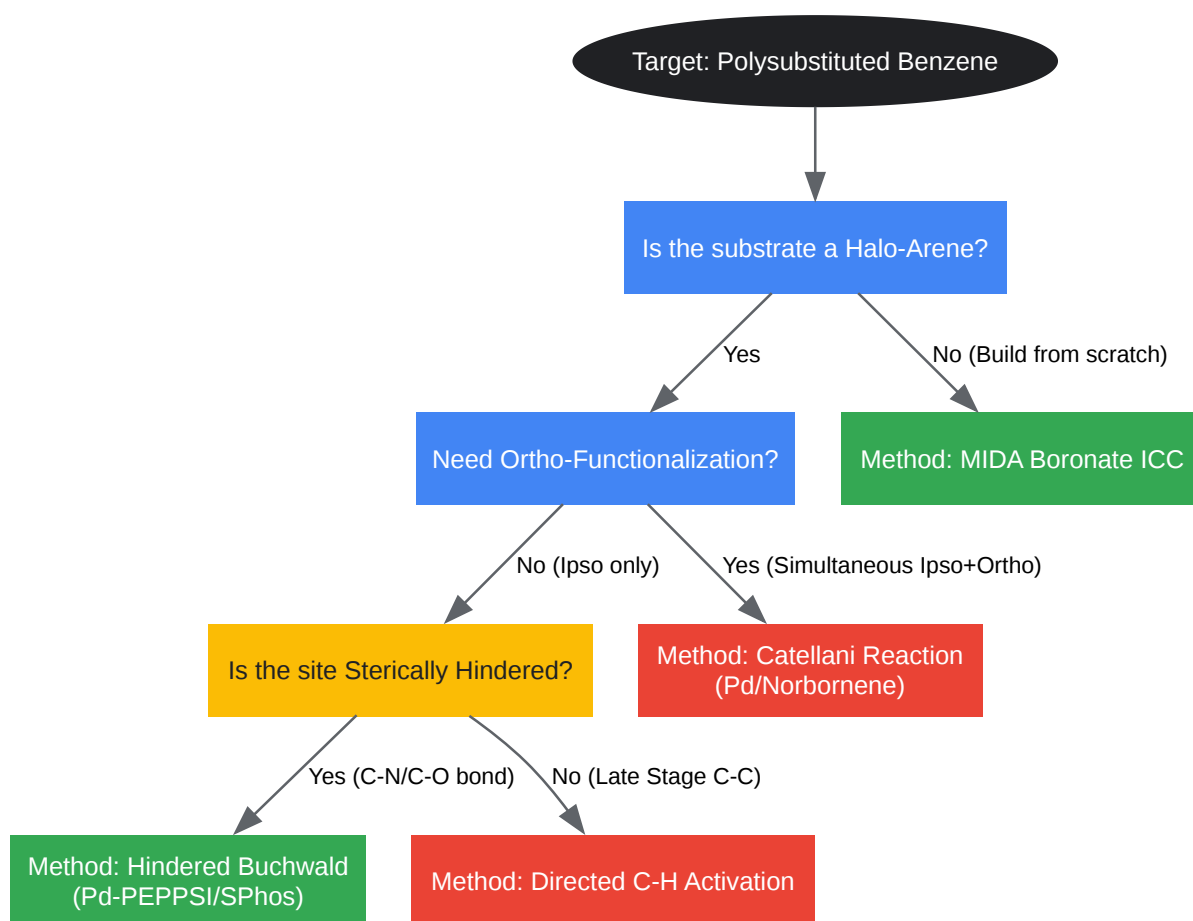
Target: Polysubstituted Benzene

Is the substrate a Halo-Arene?

Yes

No (Build from scratch)

Need Ortho-Functionalization?

Method: MIDA Boronate ICC

No (Ipso only)

Yes (Simultaneous Ipso+Ortho)

Is the site Sterically Hindered?

Method: Catellani Reaction (Pd/Norbornene)

Yes (C-N/C-O bond)

No (Late Stage C-C)

Method: Hindered Buchwald (Pd-PEPPSI/SPhos)

Method: Directed C-H Activation